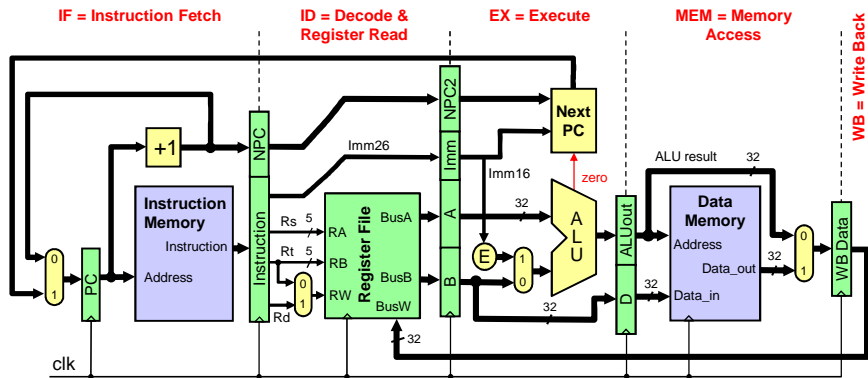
IF = Instruction Fetch

ID = Decode & Register Read

EX = Execute

MEM = Memory Access

WB = Write Back

+1

NPC

NPC2

Next PC

Imm26

Imm

Imm16

zero

Instruction Memory

Instruction

Address

PC

0

1

Instruction

Rs

5

Rt

5

Rd

RA

RB

RW

Register File

BusA

BusB

BusW

A

B

E

32

1

0

ALU

ALUout

D

32

ALU result

32

Data Memory

Address

Data_out

Data_in

32

32

0

1

WB Data

32

clk